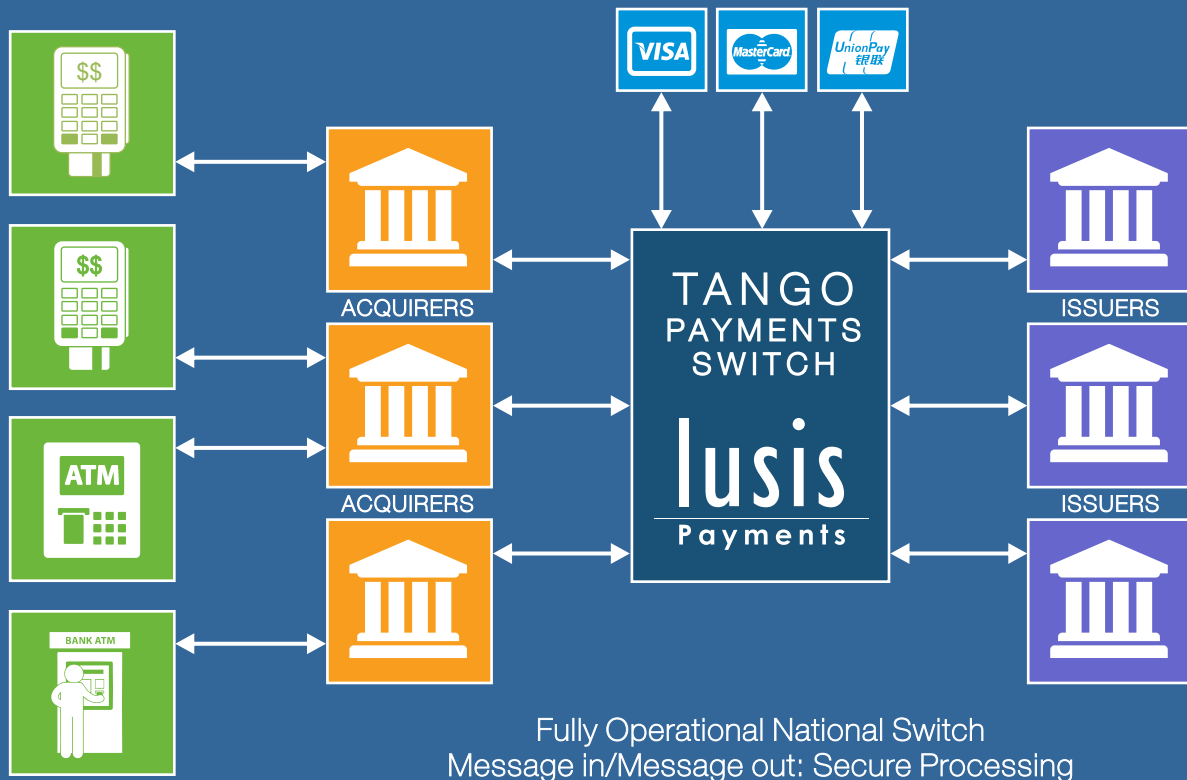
$$

$$

ATM

BANK ATM

ACQUIRERS

ACQUIRERS

VISA

MasterCard

UnionPay
银联

TANGO
PAYMENTS
SWITCH

lusis
Payments

ISSUERS

ISSUERS

Fully Operational National Switch
Message in/Message out: Secure Processing